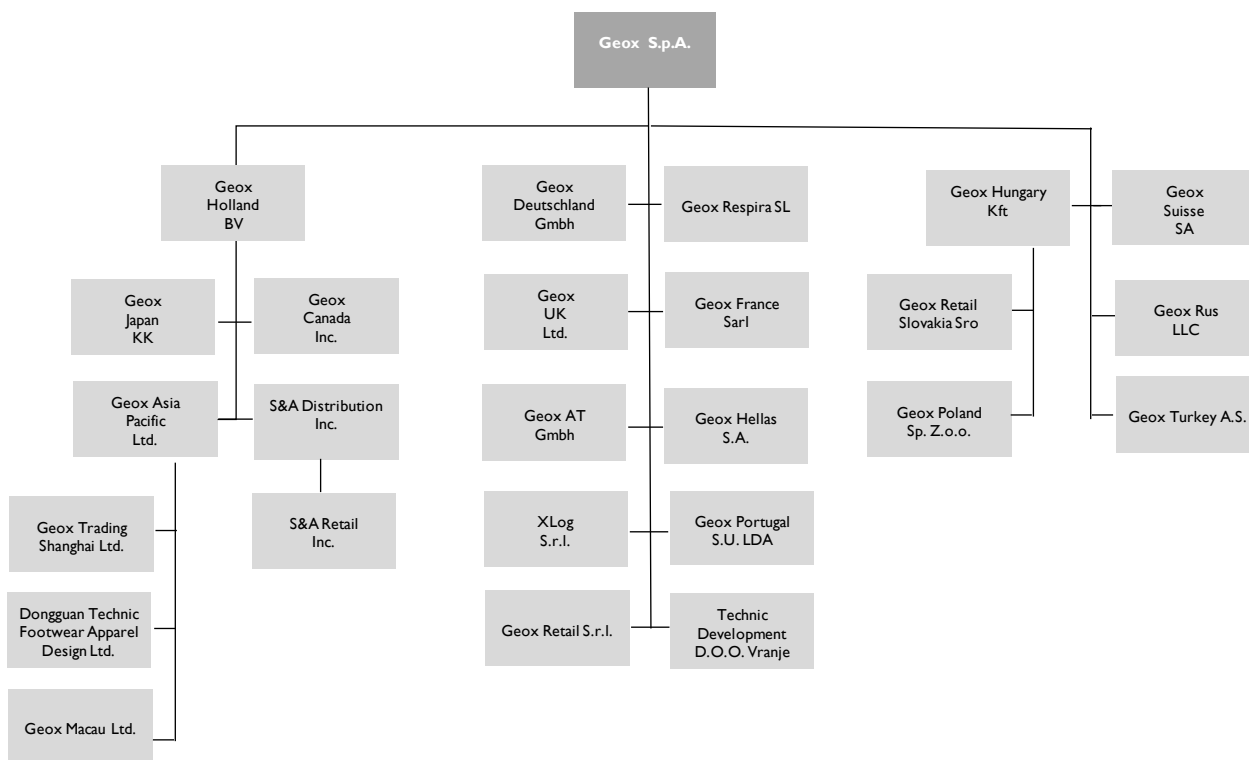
Geox S.p.A.

Geox Holland BV

Geox Japan KK

Geox Canada Inc.

Geox Asia Pacific Ltd.

S&A Distribution Inc.

S&A Retail Inc.

Geox Trading Shanghai Ltd.

Dongguan Technic Footwear Apparel Design Ltd.

Geox Macau Ltd.

Geox Deutschland Gmbh

Geox Respira SL

Geox UK Ltd.

Geox France Sarl

Geox AT Gmbh

Geox Hellas S.A.

XLog S.r.l.

Geox Portugal S.U. LDA

Geox Retail S.r.l.

Technic Development D.O.O. Vranje

Geox Hungary Kft

Geox Retail Slovakia Sro

Geox Poland Sp. Z.o.o.

Geox Suisse SA

Geox Rus LLC

Geox Turkey A.S.